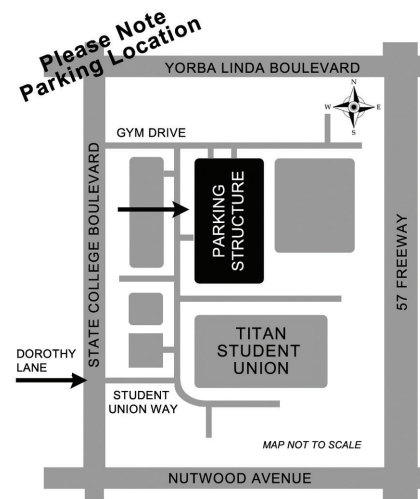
Please Note
Parking Location

YORBA LINDA BOULEVARD

N
W E
S

GYM DRIVE

STATE COLLEGE BOULEVARD

PARKING STRUCTURE

57 FREEWAY

TITAN STUDENT UNION

DOROTHY LANE

STUDENT UNION WAY

MAP NOT TO SCALE

NUTWOOD AVENUE